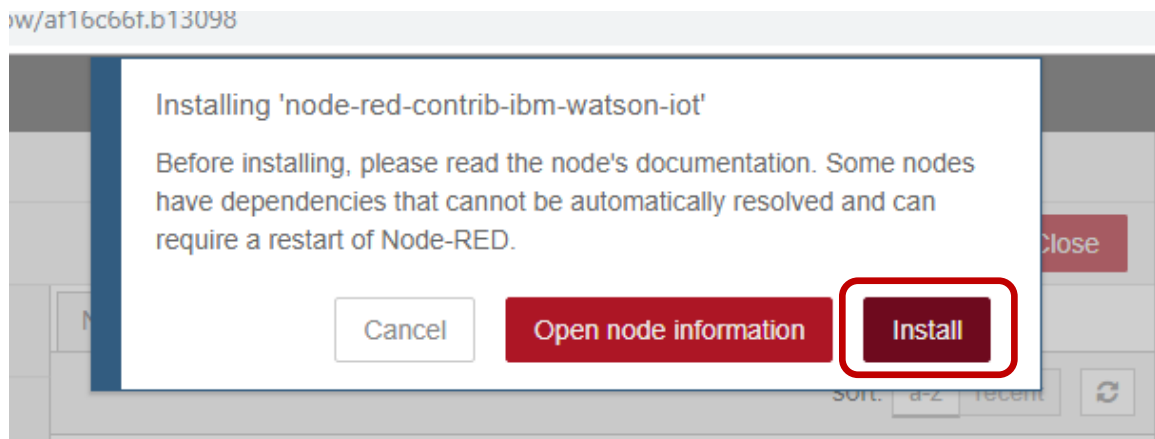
ow/af16c66f.b13098

Installing 'node-red-contrib-ibm-watson-iot'

Before installing, please read the node's documentation. Some nodes have dependencies that cannot be automatically resolved and can require a restart of Node-RED.

Close

Cancel

Open node information

Install

Sort: a-z recent